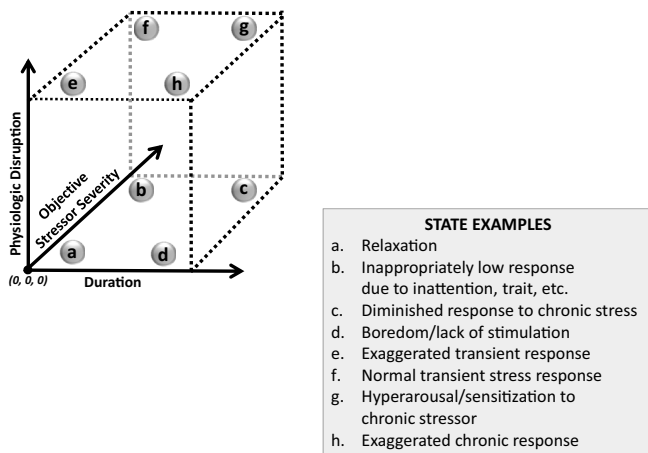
f g e h Physiologic Disruption Objective Stressor Severity b c a d (0, 0, 0) Duration

STATE EXAMPLES
a. Relaxation
b. Inappropriately low response due to inattention, trait, etc.
c. Diminished response to chronic stress
d. Boredom/lack of stimulation
e. Exaggerated transient response
f. Normal transient stress response
g. Hyperarousal/sensitization to chronic stressor
h. Exaggerated chronic response